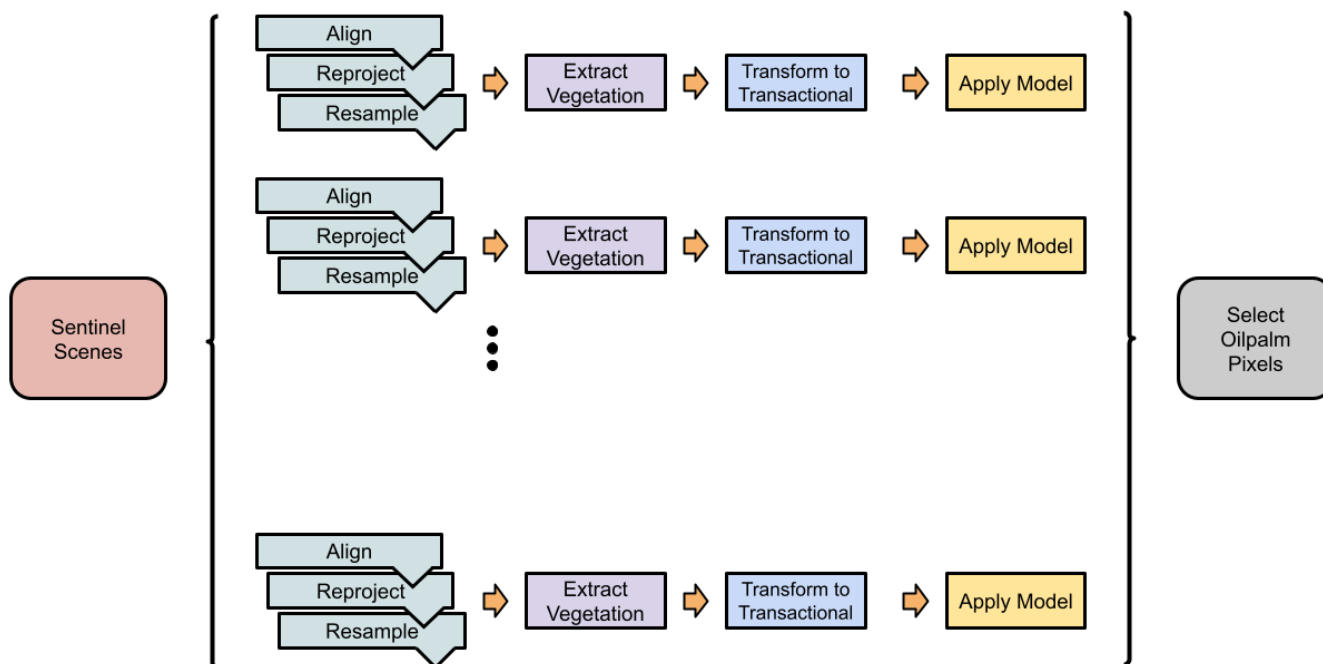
Sentinel Scenes

Align
Reproject
Resample

Extract Vegetation

Transform to Transactional

Apply Model

Align
Reproject
Resample

Extract Vegetation

Transform to Transactional

Apply Model

Align
Reproject
Resample

Extract Vegetation

Transform to Transactional

Apply Model

Select Oilpalm Pixels